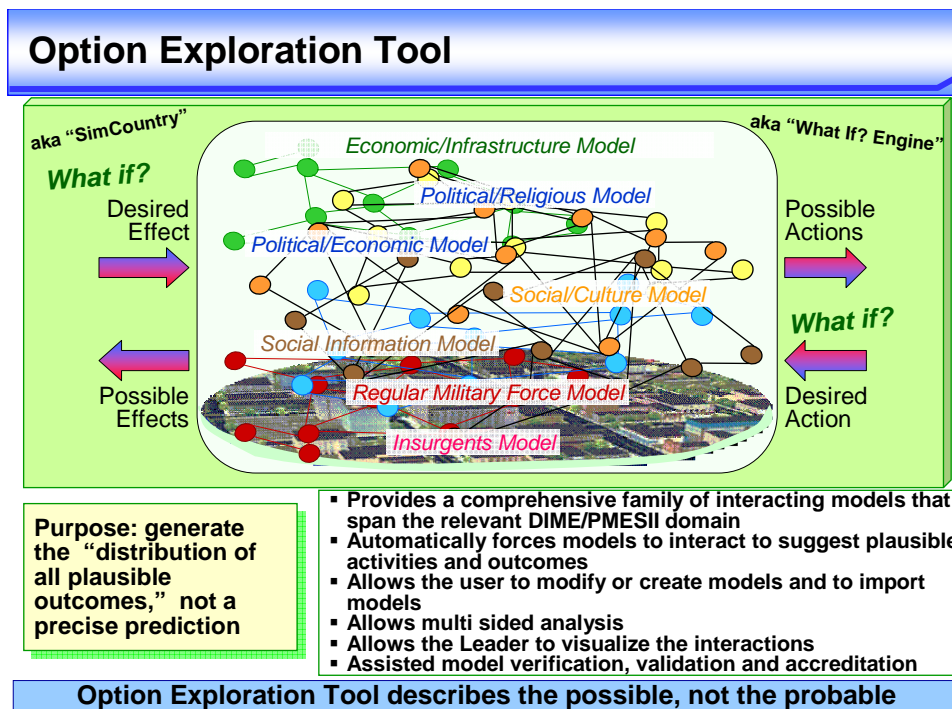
Option Exploration Tool

aka "SimCountry"

What if?

Desired Effect

Possible Effects

Economic/Infrastructure Model

Political/Religious Model

Political/Economic Model

Social/Culture Model

Social Information Model

Regular Military Force Model

Insurgents Model

aka "What If? Engine"

Possible Actions

What if?

Desired Action

Purpose: generate the "distribution of all plausible outcomes," not a precise prediction

- Provides a comprehensive family of interacting models that span the relevant DIME/PMESII domain
- Automatically forces models to interact to suggest plausible activities and outcomes
- Allows the user to modify or create models and to import models
- Allows multi sided analysis
- Allows the Leader to visualize the interactions
- Assisted model verification, validation and accreditation

Option Exploration Tool describes the possible, not the probable